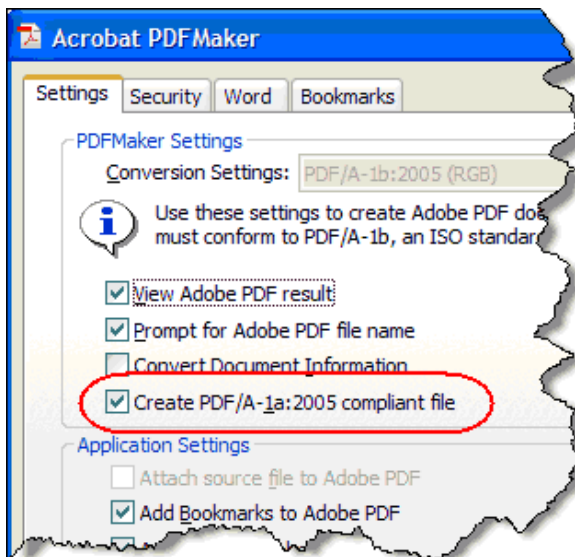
Acrobat PDFMaker

Settings | Security | Word | Bookmarks

PDFMaker Settings

Conversion Settings: PDF/A-1b:2005 (RGB)

Use these settings to create Adobe PDF do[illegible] must conform to PDF/A-1b, an ISO standar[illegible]

View Adobe PDF result

Prompt for Adobe PDF file name

Convert Document Information

Create PDF/A-1a:2005 compliant file

Application Settings

Attach source file to Adobe PDF

Add Bookmarks to Adobe PDF